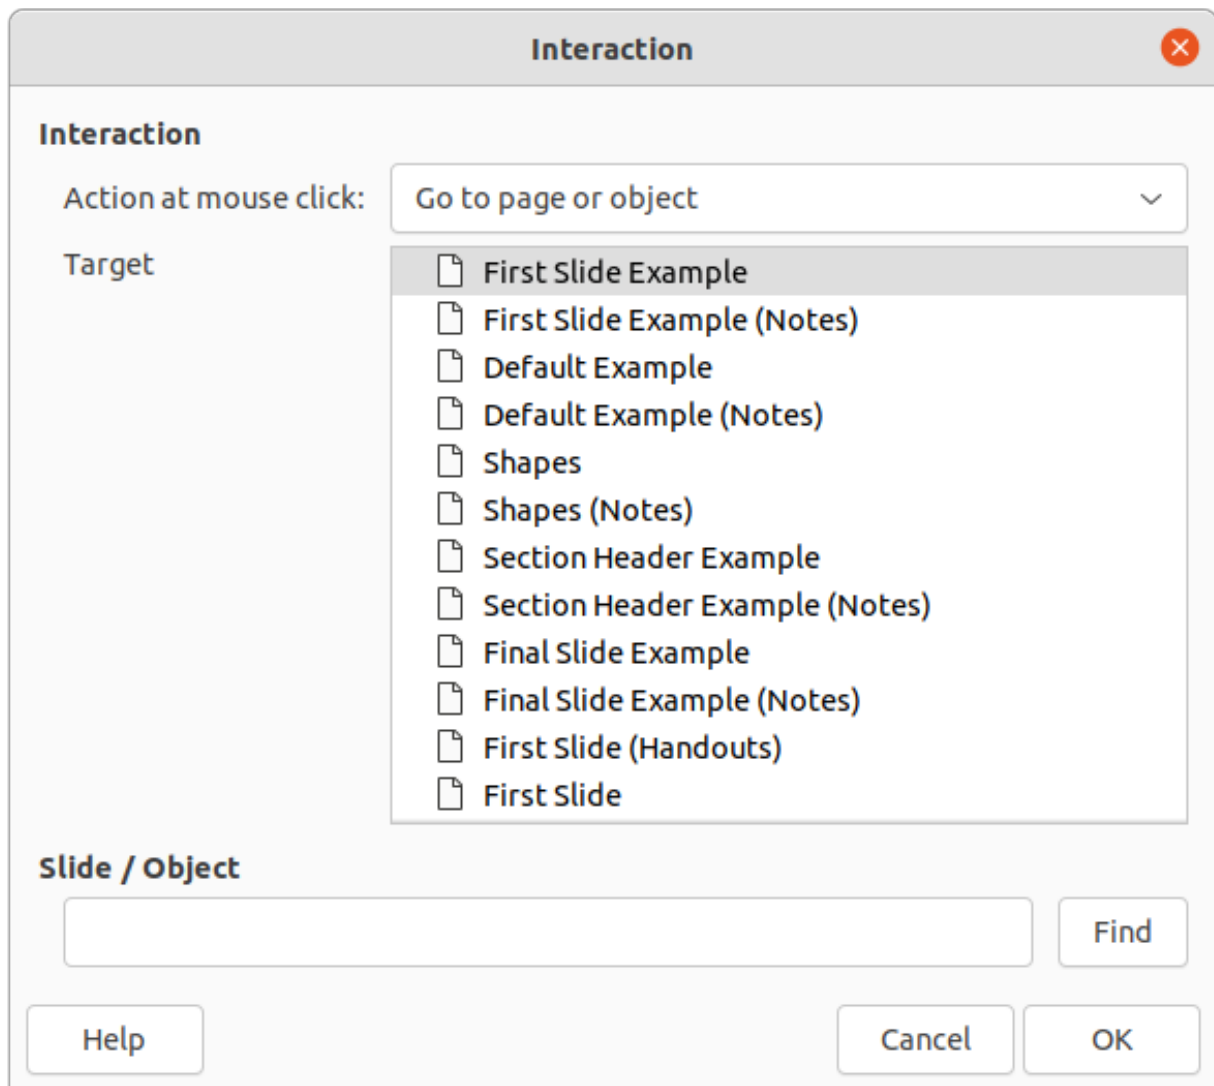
Interaction

Interaction

Action at mouse click: Go to page or object

Target

First Slide Example
First Slide Example (Notes)
Default Example
Default Example (Notes)
Shapes
Shapes (Notes)
Section Header Example
Section Header Example (Notes)
Final Slide Example
Final Slide Example (Notes)
First Slide (Handouts)
First Slide

Slide / Object

Find

Help

Cancel

OK